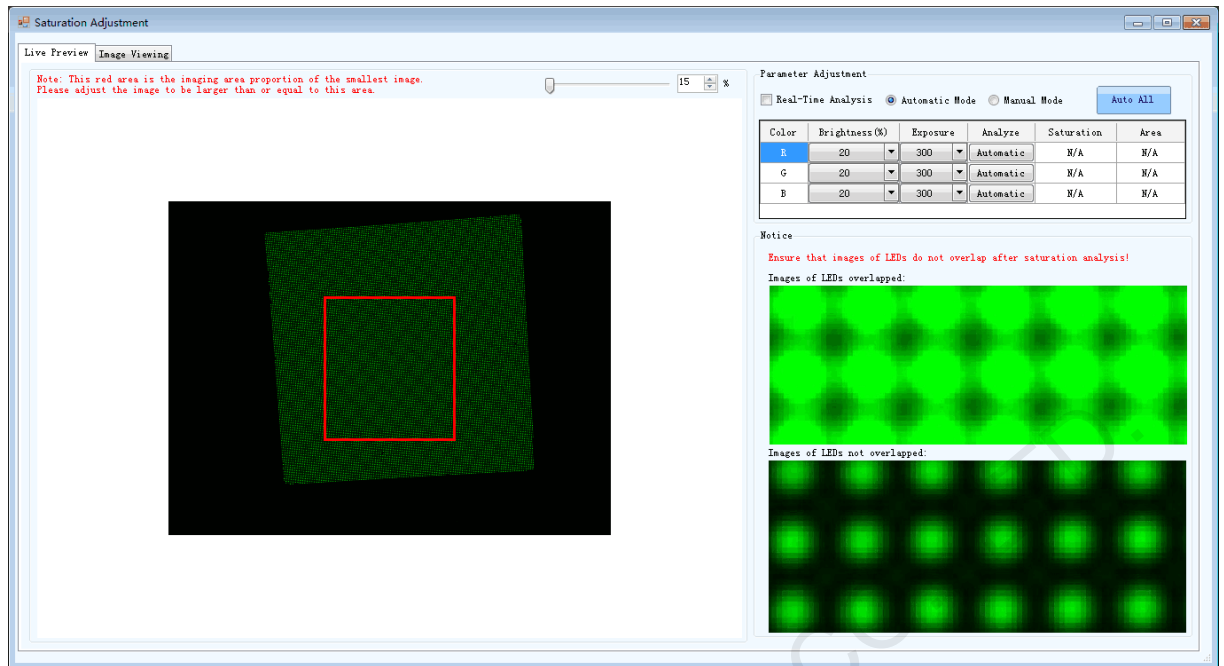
Saturation Adjustment

Live Preview | Image Viewing

Note: This red area is the imaging area proportion of the smallest image.
Please adjust the image to be larger than or equal to this area.

15 %

Parameter Adjustment

Real-Time Analysis  Automatic Mode  Manual Mode  Auto All

| Color | Brightness(%) | Exposure | Analyze | Saturation | Area |
|---|---|---|---|---|---|
| R | 20 | 300 | Automatic | N/A | N/A |
| G | 20 | 300 | Automatic | N/A | N/A |
| B | 20 | 300 | Automatic | N/A | N/A |

Notice

Ensure that images of LEDs do not overlap after saturation analysis!

Images of LEDs overlapped:

Images of LEDs not overlapped: